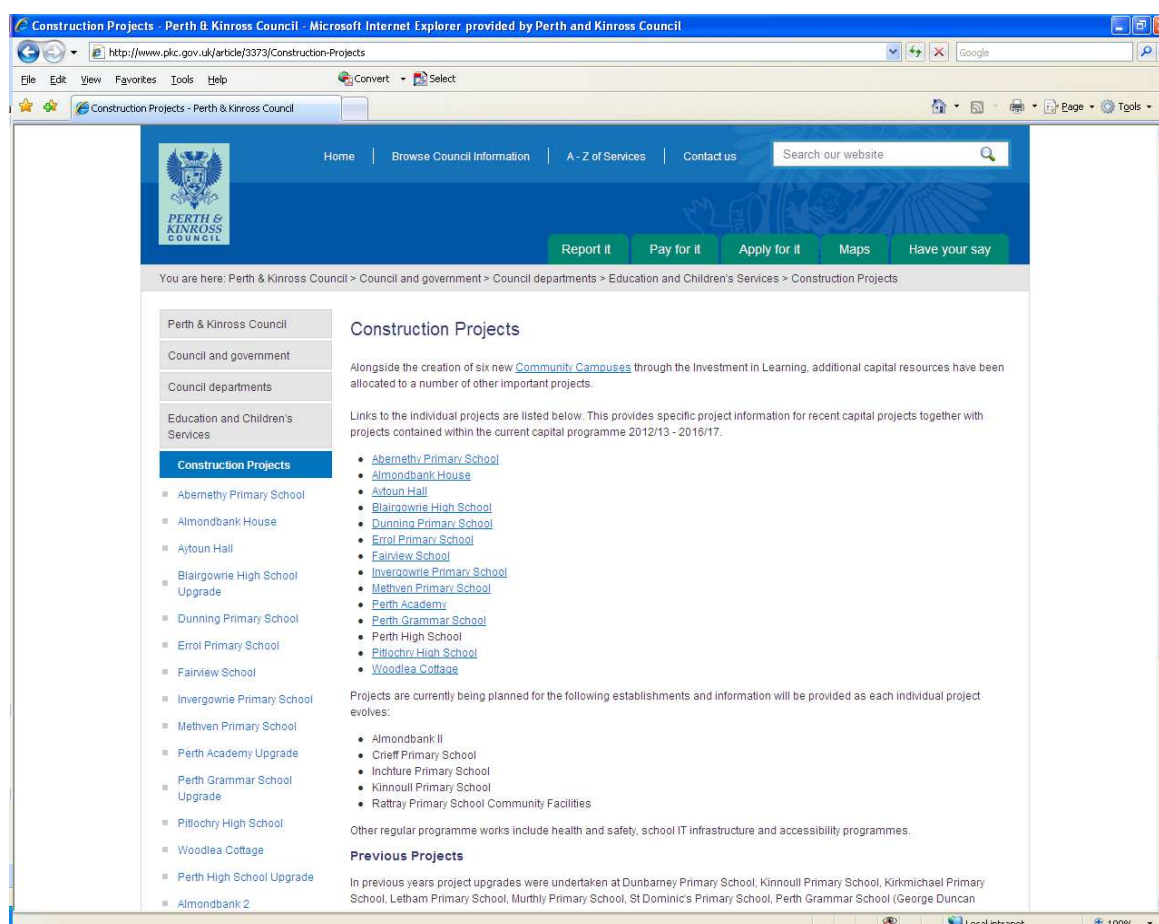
Construction Projects - Perth & Kinross Council - Microsoft Internet Explorer provided by Perth and Kinross Council

http://www.pkc.gov.uk/article/3373/Construction-Projects

Google

File Edit View Favorites Tools Help

Convert Select

Construction Projects - Perth & Kinross Council

Page Tools

PERTH & KINROSS COUNCIL

Home | Browse Council Information | A - Z of Services | Contact us

Search our website

Report it | Pay for it | Apply for it | Maps | Have your say

You are here: Perth & Kinross Council > Council and government > Council departments > Education and Children's Services > Construction Projects

Perth & Kinross Council
Council and government
Council departments
Education and Children's Services
Construction Projects
Abernethy Primary School
Almondbank House
Aytoun Hall
Blairgowrie High School Upgrade
Dunning Primary School
Errol Primary School
Fairview School
Invergowrie Primary School
Methven Primary School
Perth Academy Upgrade
Perth Grammar School Upgrade
Pitlochry High School
Woodlea Cottage
Perth High School Upgrade
Almondbank 2

Construction Projects

Alongside the creation of six new Community Campuses through the Investment in Learning, additional capital resources have been allocated to a number of other important projects.

Links to the individual projects are listed below. This provides specific project information for recent capital projects together with projects contained within the current capital programme 2012/13 - 2016/17.

- Abernethy Primary School
- Almondbank House
- Aytoun Hall
- Blairgowrie High School
- Dunning Primary School
- Errol Primary School
- Fairview School
- Invergowrie Primary School
- Methven Primary School
- Perth Academy
- Perth Grammar School
- Perth High School
- Pitlochry High School
- Woodlea Cottage

Projects are currently being planned for the following establishments and information will be provided as each individual project evolves:

- Almondbank II
- Crieff Primary School
- Inchture Primary School
- Kinnoull Primary School
- Rattray Primary School Community Facilities

Other regular programme works include health and safety, school IT infrastructure and accessibility programmes.

Previous Projects

In previous years project upgrades were undertaken at Dunbarney Primary School, Kinnoull Primary School, Kirkmichael Primary School, Letham Primary School, Murthly Primary School, St Dominic's Primary School, Perth Grammar School (George Duncan

Local intranet 100%